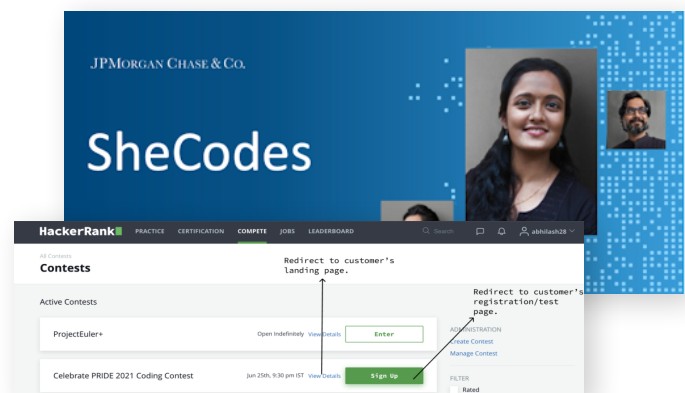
JPMORGAN CHASE & CO.

SheCodes

HackerRank PRACTICE CERTIFICATION COMPETE JOBS LEADERBOARD Search abhilash28

All Contests
Contests

Redirect to customer's landing page.

Redirect to customer's registration/test page.

Active Contests

ProjectEuler+ Open Indefinitely View Details Enter

Celebrate PRIDE 2021 Coding Contest Jun 25th, 9:30 pm IST View Details Sign Up

ADMINISTRATION
Create Contest
Manage Contest

FILTER
Rated